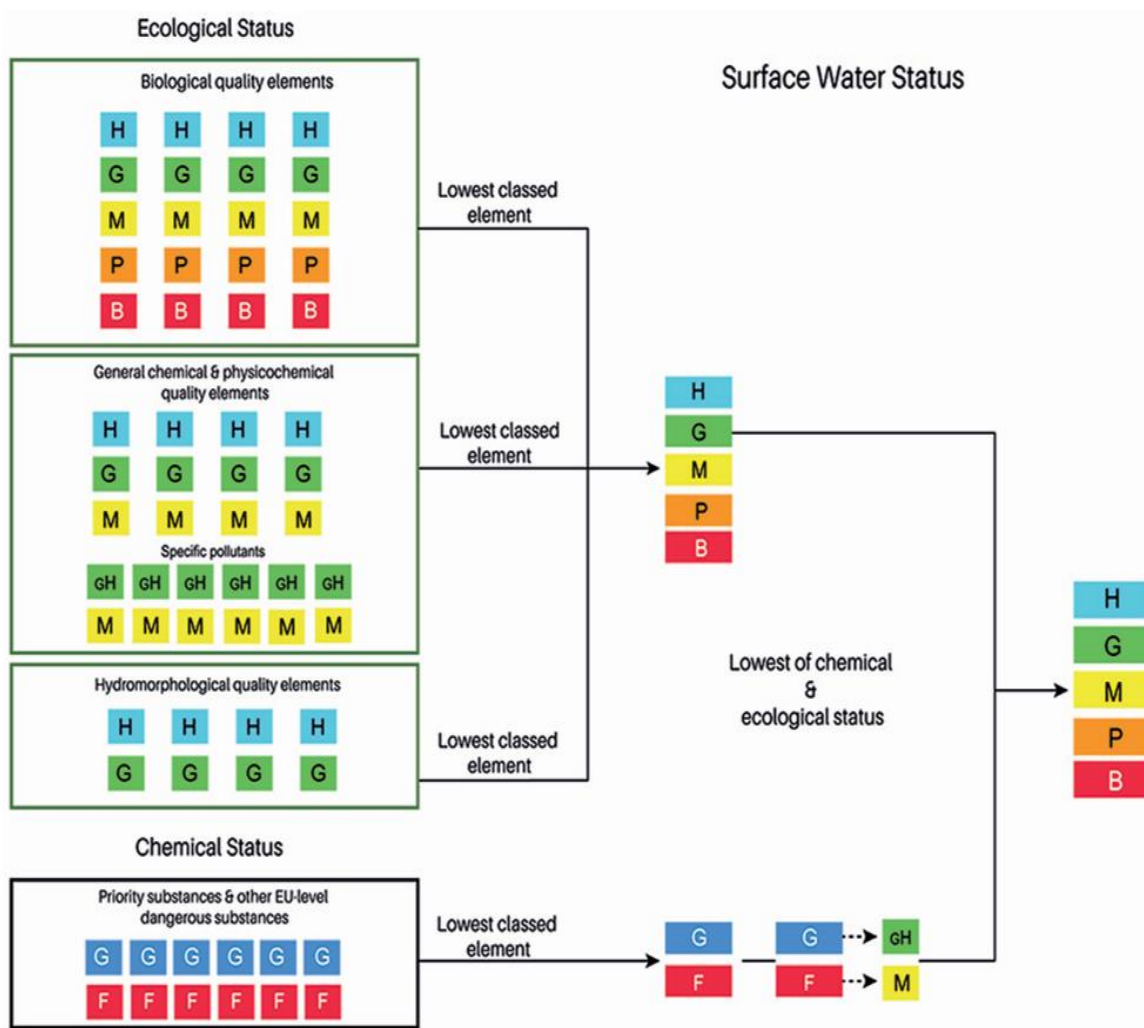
Ecological Status

Biological quality elements

H H H H
G G G G
M M M M
P P P P
B B B B

General chemical & physicochemical quality elements

H H H H
G G G G
M M M M

Specific pollutants

GH GH GH GH GH GH
M M M M M M

Hydromorphological quality elements

H H H H
G G G G

Chemical Status

Priority substances & other EU-level dangerous substances

G G G G G G
F F F F F F

Surface Water Status

Lowest classed element

Lowest classed element

Lowest classed element

Lowest classed element

H
G
M
P
B

Lowest of chemical & ecological status

G
F

G GH
F M

H
G
M
P
B